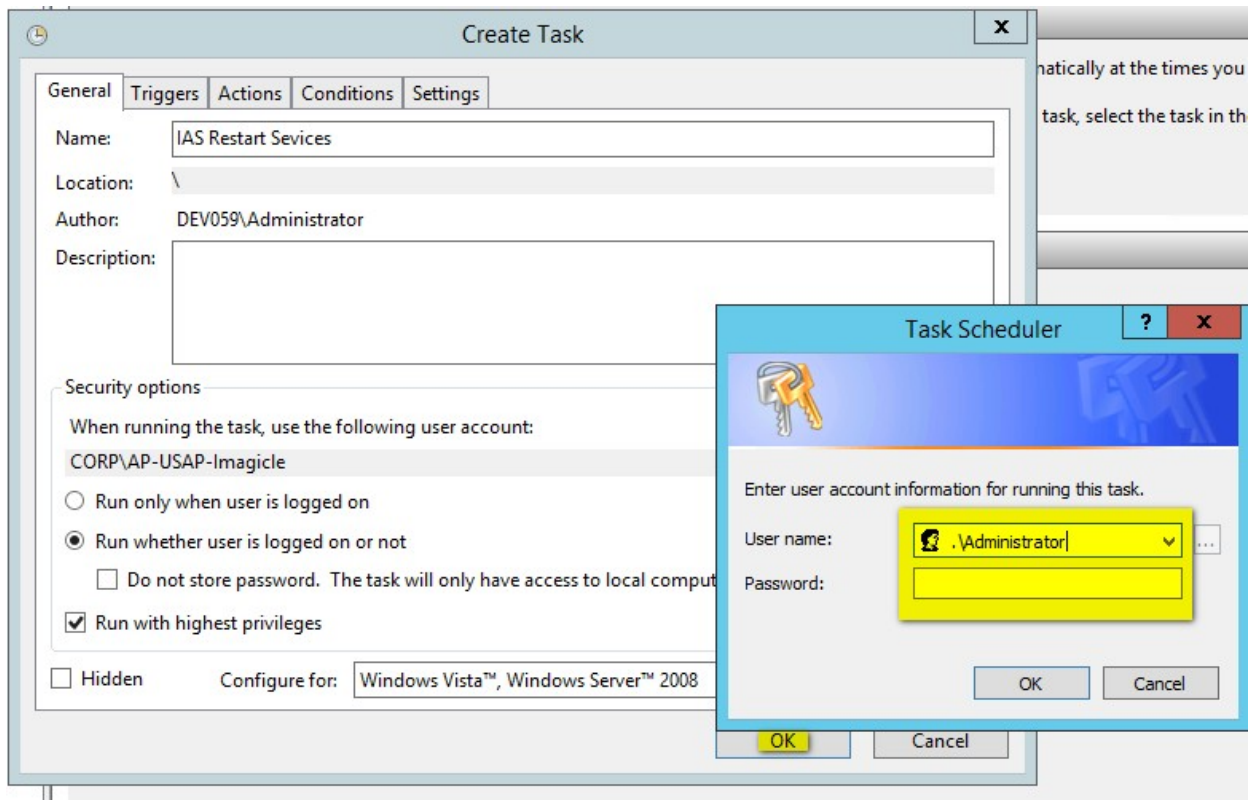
Create Task

x

natically at the times you

task, select the task in th

General | Triggers | Actions | Conditions | Settings

Name: IAS Restart Sevices

Location: \

Author: DEV059\Administrator

Description:

Security options

When running the task, use the following user account:

CORP\AP-USAP-Imagicle

Run only when user is logged on

Run whether user is logged on or not

Do not store password. The task will only have access to local comput

Run with highest privileges

Hidden

Configure for: Windows Vista™, Windows Server™ 2008

OK

Cancel

Task Scheduler

?

x

Enter user account information for running this task.

User name: .\Administrator

Password:

OK

Cancel